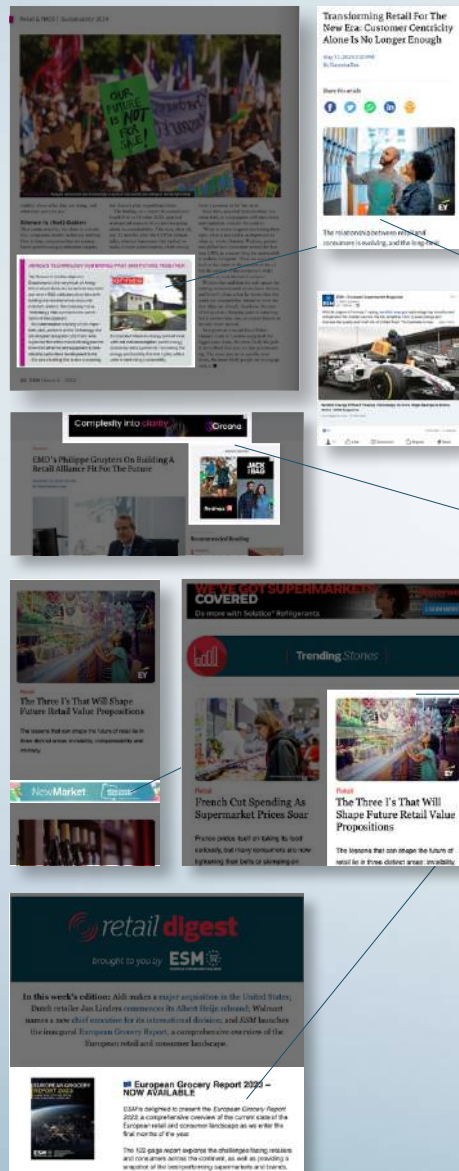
Retail & FMCG | Sustainability 2024

OUR FUTURE IS NOT FOR SALE!

Science Vs (Bad) Habits

Transforming Retail For The New Era: Customer Centricity Alone Is No Longer Enough

Share this article

EY

The relationship between retail and consumers is evolving, and the long-held

ESM – European Supermarket Magazine

Complexity into clarity

Circana

EMD's Philippe Gruyters On Building A Retail Alliance Fit For The Future

JACK THE BAG

Recommended Reading

EY

Retail

The Three I's That Will Shape Future Retail Value Propositions

NewMarket

WE'VE GOT SUPERMARKETS COVERED

Do more with Solstice® Refrigerants

Trending Stories

Retail

French Cut Spending As Supermarket Prices Soar

Retail

The Three I's That Will Shape Future Retail Value Propositions

The lessons that can shape the future of retail lie in three distinct areas: invisibility

retail digest

brought to you by ESM

In this week's edition: Aldi makes a major acquisition in the United States; Dutch retailer Jan Linders commences its Albert Heijn rebrand; Walmart names a new chief executive for its international division; and ESM launches the inaugural European Grocery Report, a comprehensive overview of the European retail and consumer landscape.

EUROPEAN GROCERY REPORT 2023

European Grocery Report 2023 – NOW AVAILABLE

ESM is delighted to present the European Grocery Report 2023, a comprehensive overview of the current state of the European retail and consumer landscape as we enter the final months of the year.

The 102-page report explores the challenges facing retailers and consumers across the continent, as well as providing a snapshot of the best-performing supermarkets and brands.